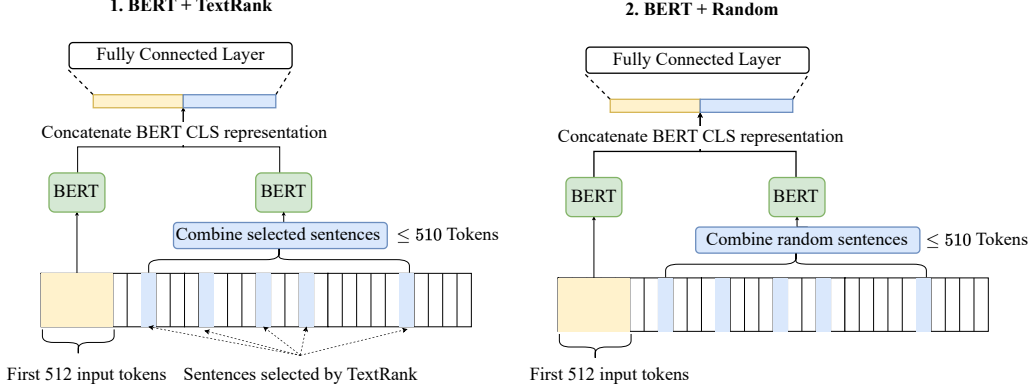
1. BERT + TextRank

Fully Connected Layer

Concatenate BERT CLS representation

BERT

BERT

Combine selected sentences $\leq 510$ Tokens

First 512 input tokens

Sentences selected by TextRank

2. BERT + Random

Fully Connected Layer

Concatenate BERT CLS representation

BERT

BERT

Combine random sentences $\leq 510$ Tokens

First 512 input tokens